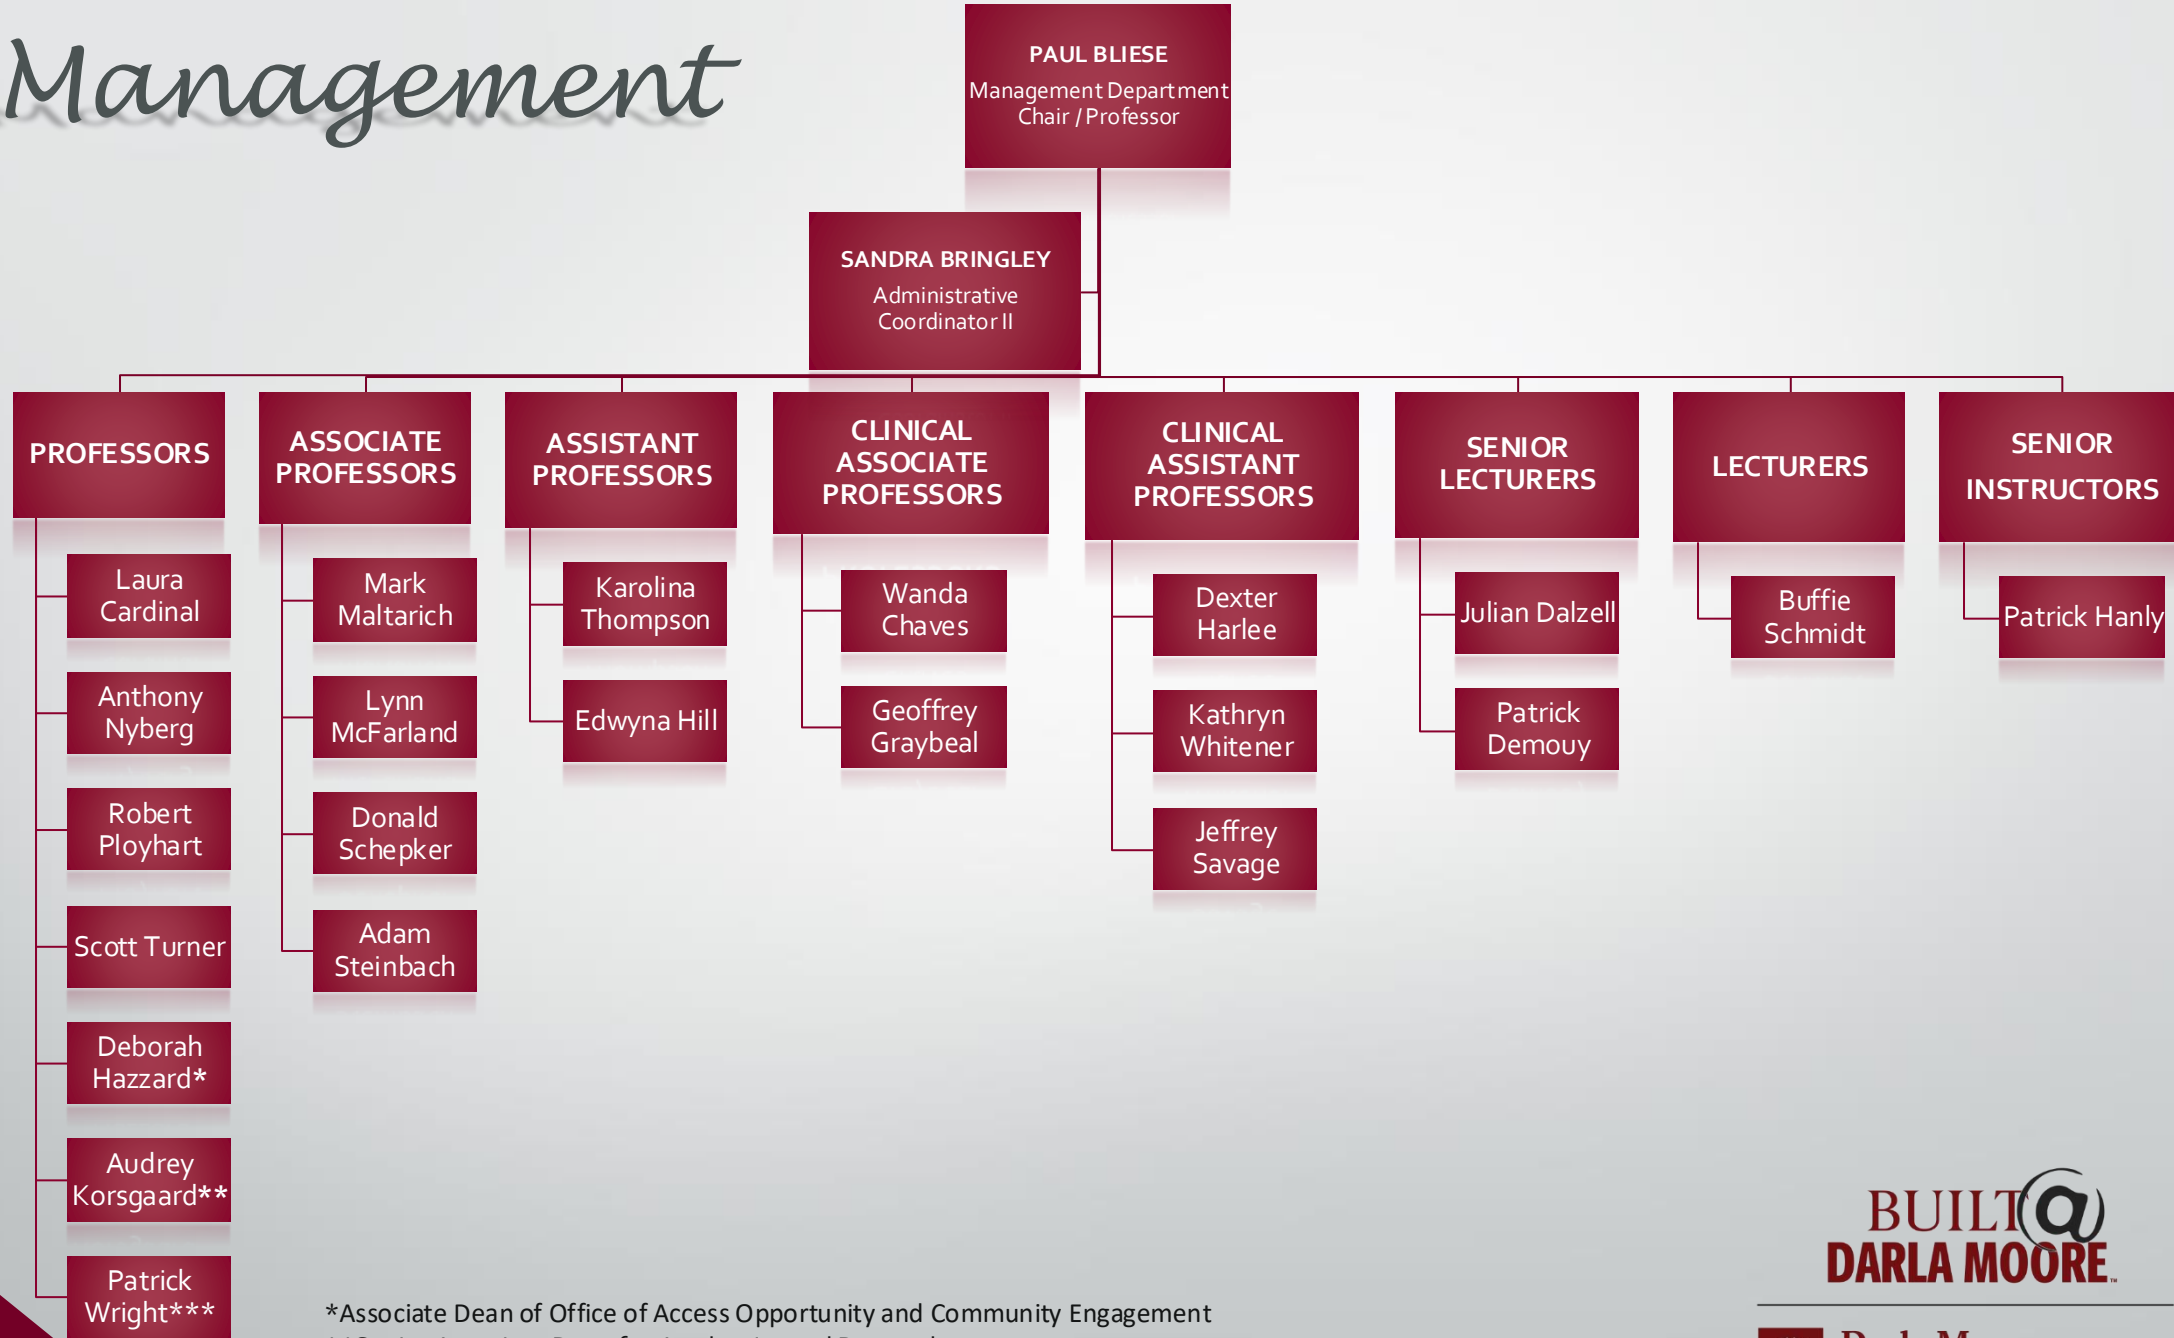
Management

PAUL BLIESE
Management Department Chair / Professor

SANDRA BRINGLEY
Administrative Coordinator II

PROFESSORS
Laura Cardinal
Anthony Nyberg
Robert Ployhart
Scott Turner
Deborah Hazzard*
Audrey Korsgaard**
Patrick Wright***

ASSOCIATE PROFESSORS
Mark Maltarich
Lynn McFarland
Donald Schepker
Adam Steinbach

ASSISTANT PROFESSORS
Karolina Thompson
Edwyna Hill

CLINICAL ASSOCIATE PROFESSORS
Wanda Chaves
Geoffrey Graybeal

CLINICAL ASSISTANT PROFESSORS
Dexter Harlee
Kathryn Whitener
Jeffrey Savage

SENIOR LECTURERS
Julian Dalzell
Patrick Demouy

LECTURERS
Buffie Schmidt

SENIOR INSTRUCTORS
Patrick Hanly

*Associate Dean of Office of Access Opportunity and Community Engagement
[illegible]

BUILT@
DARLA MOORE